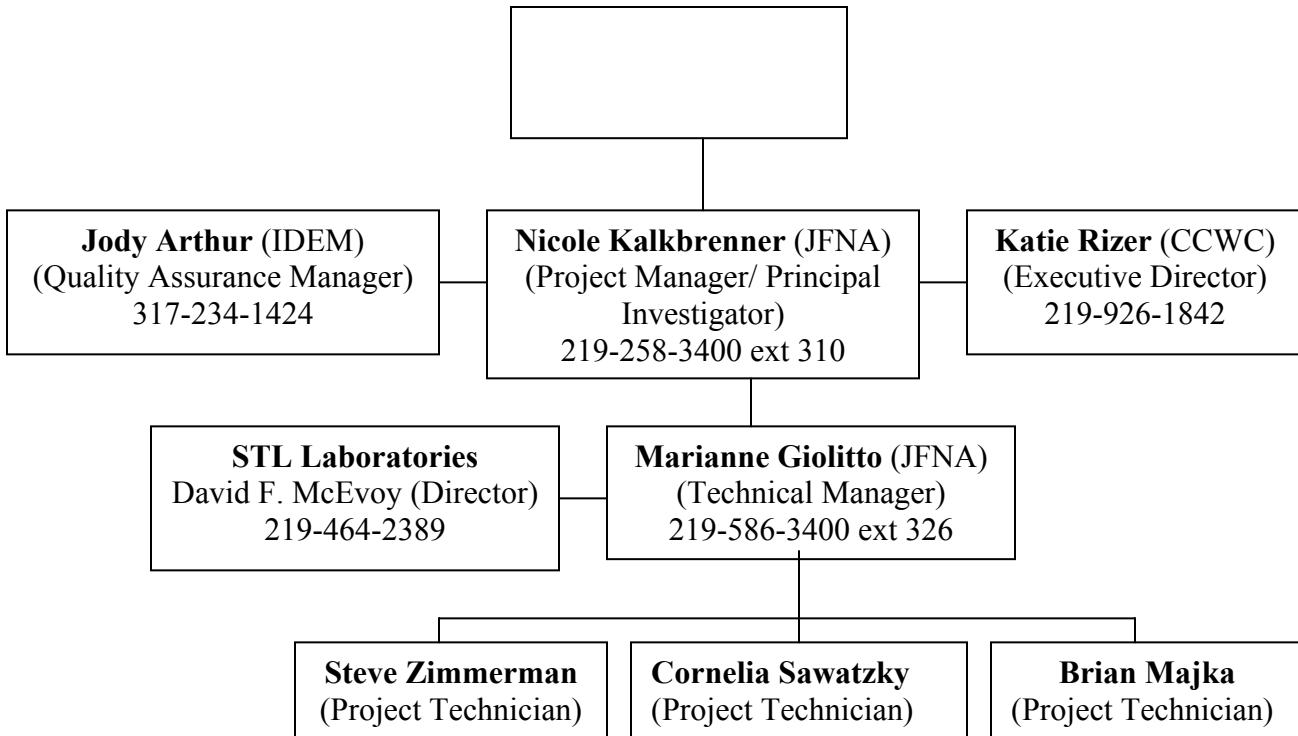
**Jody Arthur** (IDEM)
(Quality Assurance Manager)
317-234-1424

**Nicole Kalkbrenner** (JFNA)
(Project Manager/ Principal Investigator)
219-258-3400 ext 310

**Katie Rizer** (CCWC)
(Executive Director)
219-926-1842

**STL Laboratories**
David F. McEvoy (Director)
219-464-2389

**Marianne Giolitto** (JFNA)
(Technical Manager)
219-586-3400 ext 326

**Steve Zimmerman**
(Project Technician)

**Cornelia Sawatzky**
(Project Technician)

**Brian Majka**
(Project Technician)